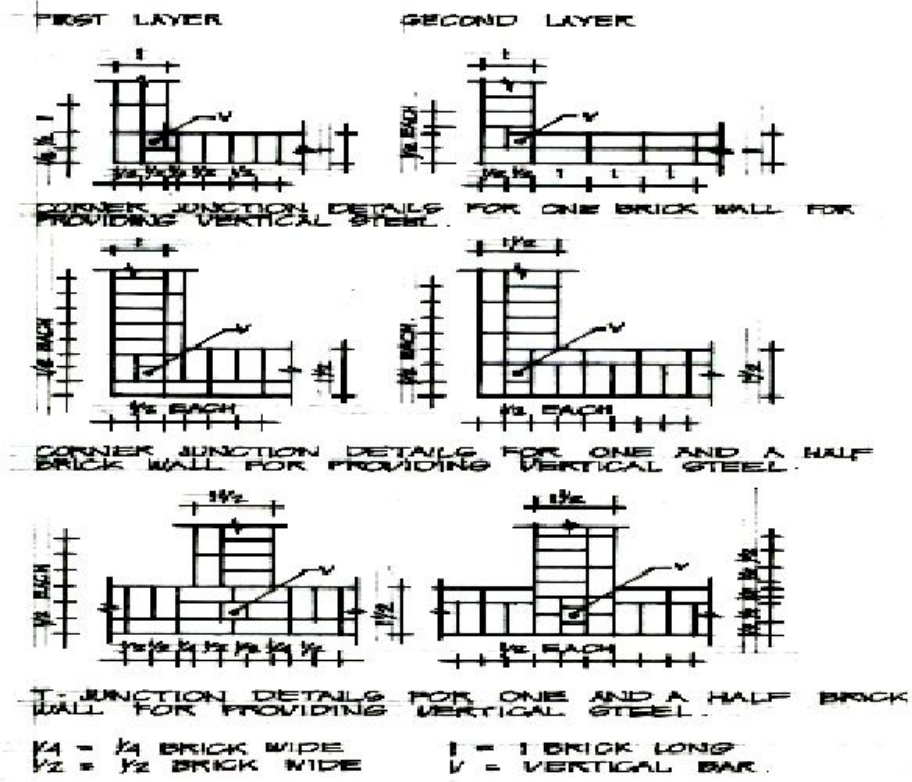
FIRST LAYER

SECOND LAYER

1

V

1/4 1/2 1

1/4 1/4 1/4 1/2 1/2

1

V

1/2 EACH

1/4 1/4 1 1 1

CORNER JUNCTION DETAILS FOR ONE BRICK WALL FOR PROVIDING VERTICAL STEEL.

1

V

1/2 EACH

1/2

1/2 EACH

1 1/2

V

1/2 EACH

1/2

1/2 EACH

CORNER JUNCTION DETAILS FOR ONE AND A HALF BRICK WALL FOR PROVIDING VERTICAL STEEL.

1 1/2

V

1/2 EACH

1/2

1/4 1/4 1/4 1/2 1/4 1/4 1/2

1 1/2

V

1/2 EACH

1/4 1/4 1/4 1/2 1/4 1/4

T-JUNCTION DETAILS FOR ONE AND A HALF BRICK WALL FOR PROVIDING VERTICAL STEEL.

1/4 = 1/4 BRICK WIDE
1/2 = 1/2 BRICK WIDE
1 = 1 BRICK LONG
V = VERTICAL BAR.